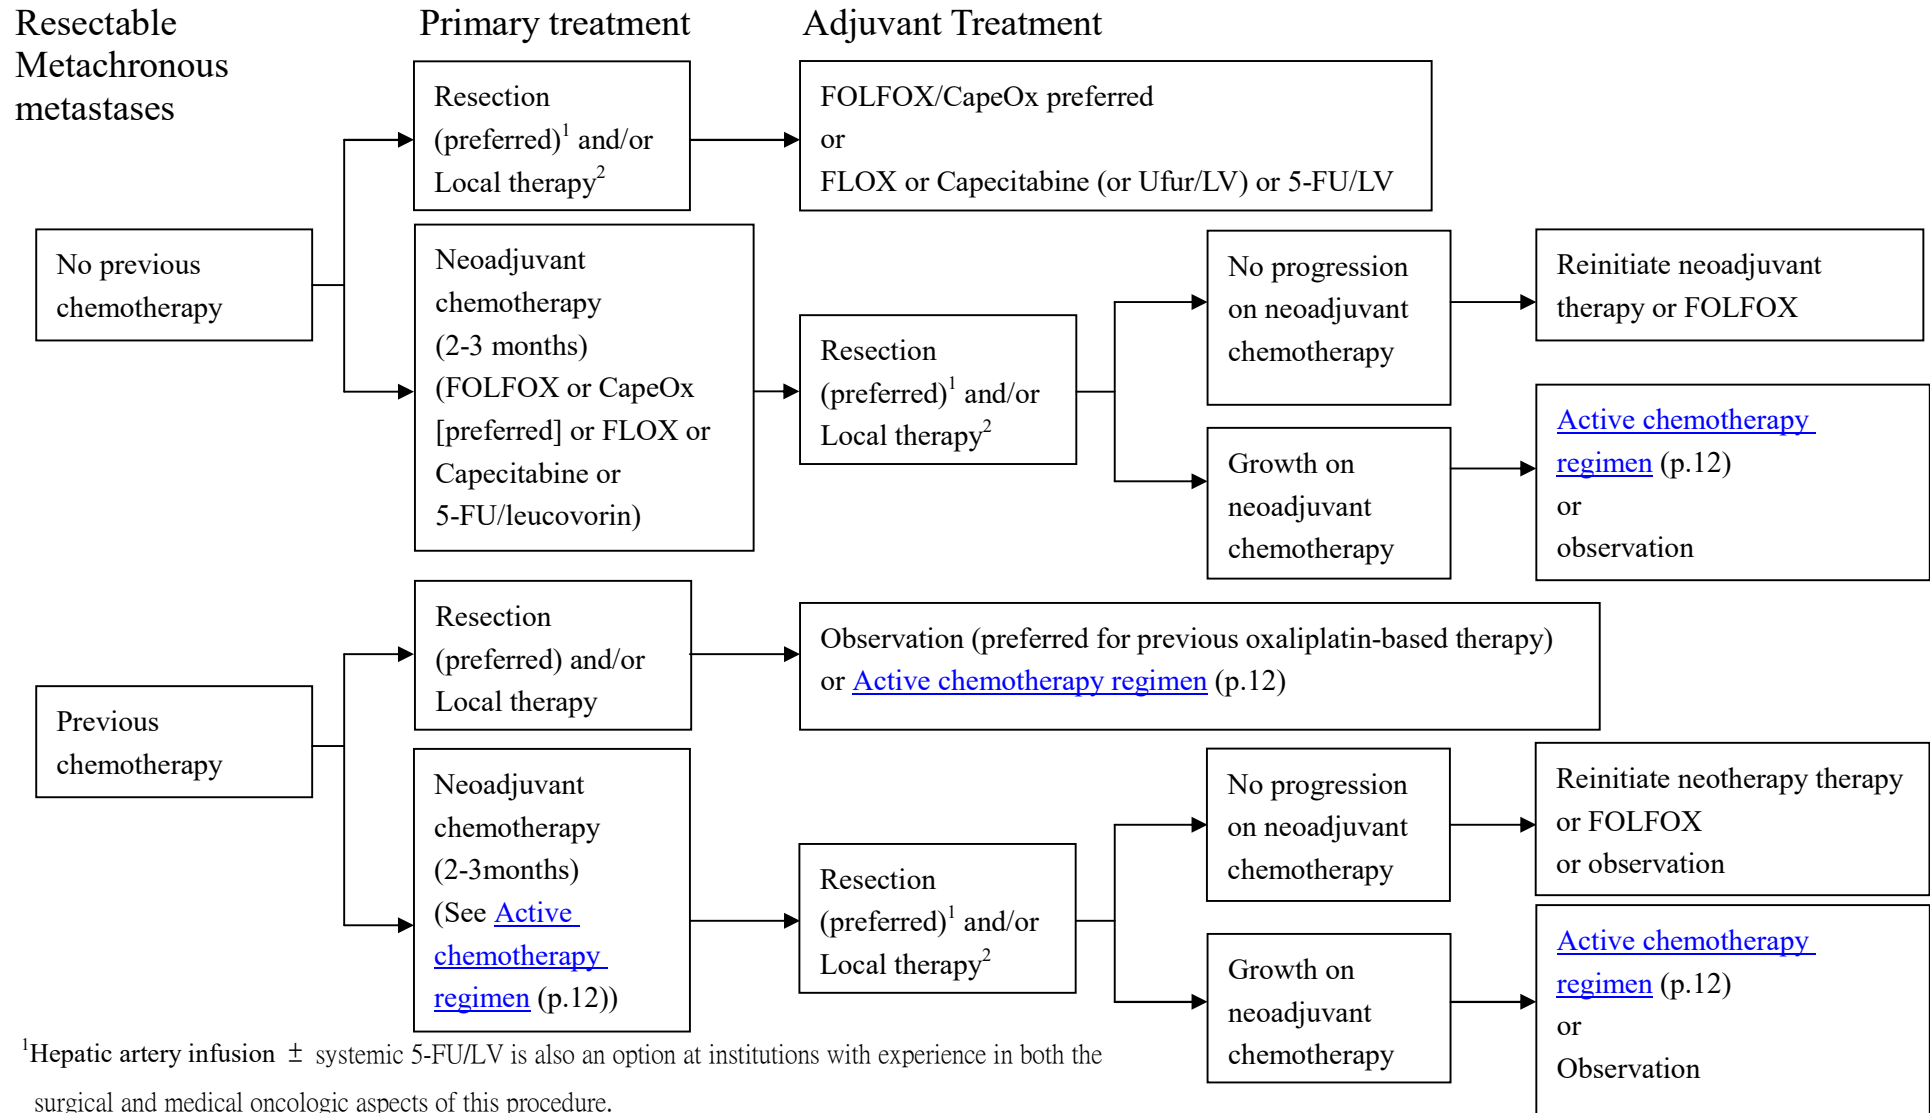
Resectable Metachronous metastases

Primary treatment

Adjuvant Treatment

No previous chemotherapy

Resection (preferred)$^1$ and/or Local therapy$^2$

FOLFOX/CapeOx preferred or FLOX or Capecitabine (or Ufur/LV) or 5-FU/LV

Neoadjuvant chemotherapy (2-3 months) (FOLFOX or CapeOx [preferred] or FLOX or Capecitabine or 5-FU/leucovorin)

Resection (preferred)$^1$ and/or Local therapy$^2$

No progression on neoadjuvant chemotherapy

Reinitiate neoadjuvant therapy or FOLFOX

Growth on neoadjuvant chemotherapy

Active chemotherapy regimen (p.12) or observation

Previous chemotherapy

Resection (preferred) and/or Local therapy

Observation (preferred for previous oxaliplatin-based therapy) or Active chemotherapy regimen (p.12)

Neoadjuvant chemotherapy (2-3months) (See Active chemotherapy regimen (p.12))

Resection (preferred)$^1$ and/or Local therapy$^2$

No progression on neoadjuvant chemotherapy

Reinitiate neotherapy therapy or FOLFOX or observation

Growth on neoadjuvant chemotherapy

Active chemotherapy regimen (p.12) or Observation

$^1$Hepatic artery infusion ± systemic 5-FU/LV is also an option at institutions with experience in both the surgical and medical oncologic aspects of this procedure.